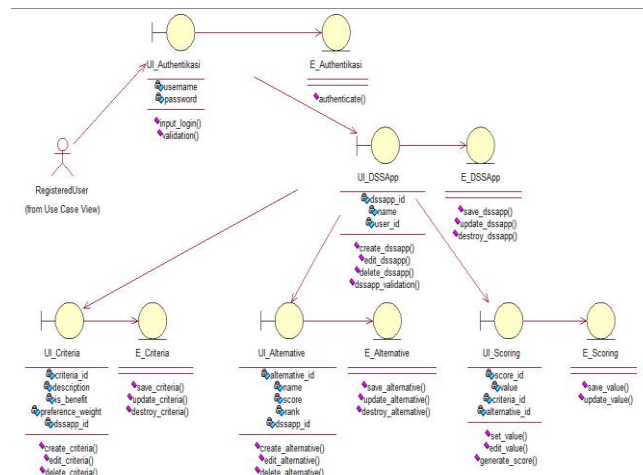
UI_Authentikasi

username
password

input_login()
validation()

E_Authentikasi

authenticate()

RegisteredUser
(from Use Case View)

UI_DSSApp

dssapp_id
name
user_id

create_dssapp()
edit_dssapp()
delete_dssapp()
dssapp_validation()

E_DSSApp

save_dssapp()
update_dssapp()
destroy_dssapp()

UI_Criteria

criteria_id
description
is_benefit
preference_weight
dssapp_id

create_criteria()
edit_criteria()
delete_criteria()

E_Criteria

save_criteria()
update_criteria()
destroy_criteria()

UI_Alternative

alternative_id
name
score
rank
dssapp_id

create_alternative()
edit_alternative()
delete_alternative()

E_Alternative

save_alternative()
update_alternative()
destroy_alternative()

UI_Scoring

score_id
value
criteria_id
alternative_id

set_value()
edit_value()
generate_score()

E_Scoring

save_value()
update_value()